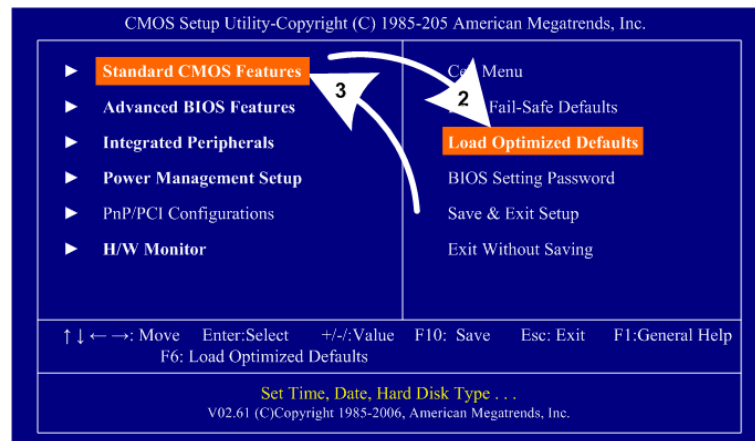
CMOS Setup Utility-Copyright (C) 1985-205 American Megatrends, Inc.

► Standard CMOS Features
► Advanced BIOS Features
► Integrated Peripherals
► Power Management Setup
► PnP/PCI Configurations
► H/W Monitor

C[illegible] Menu
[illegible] Fail-Safe Defaults
Load Optimized Defaults
BIOS Setting Password
Save & Exit Setup
Exit Without Saving

3
2

↑↓←→: Move Enter:Select +/-/:Value F10: Save Esc: Exit F1:General Help
F6: Load Optimized Defaults

Set Time, Date, Hard Disk Type . . .
V02.61 (C)Copyright 1985-2006, American Megatrends, Inc.